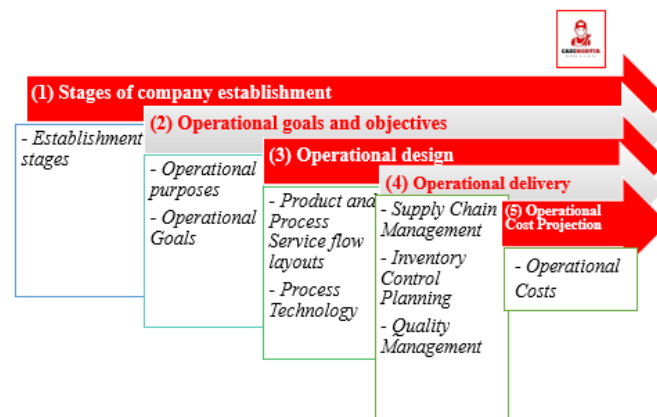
CASEHERO

(1) Stages of company establishment

- Establishment stages

(2) Operational goals and objectives

- Operational purposes

- Operational Goals

(3) Operational design

- Product and Process Service flow layouts

- Process Technology

(4) Operational delivery

- Supply Chain Management

- Inventory Control Planning

- Quality Management

(5) Operational Cost Projection

- Operational Costs